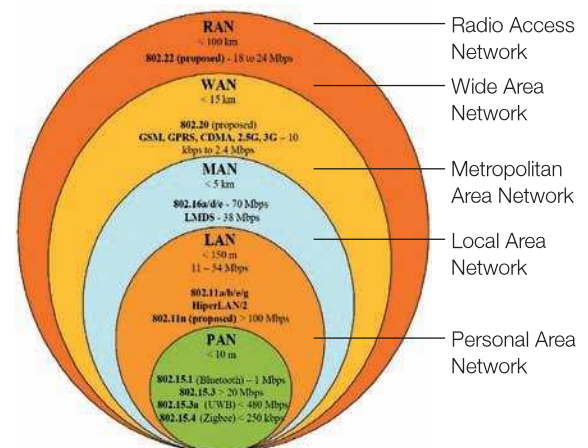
RAN
< 100 km
802.22 (proposed) - 18 to 24 Mbps

WAN
< 15 km
802.20 (proposed)
GSM, GPRS, CDMA, 2.5G, 3G – 10 kbps to 2.4 Mbps

MAN
< 5 km
802.16a/d/e - 70 Mbps
LMDS - 38 Mbps

LAN
< 150 m
11 – 54 Mbps
802.11a/b/e/g
HiperLAN/2
802.11n (proposed) > 100 Mbps

PAN
< 10 m
802.15.1 (Bluetooth) – 1 Mbps
802.15.3 > 20 Mbps
802.15.3a (UWB) < 480 Mbps
802.15.4 (Zigbee) < 250 kbps

Radio Access Network

Wide Area Network

Metropolitan Area Network

Local Area Network

Personal Area Network